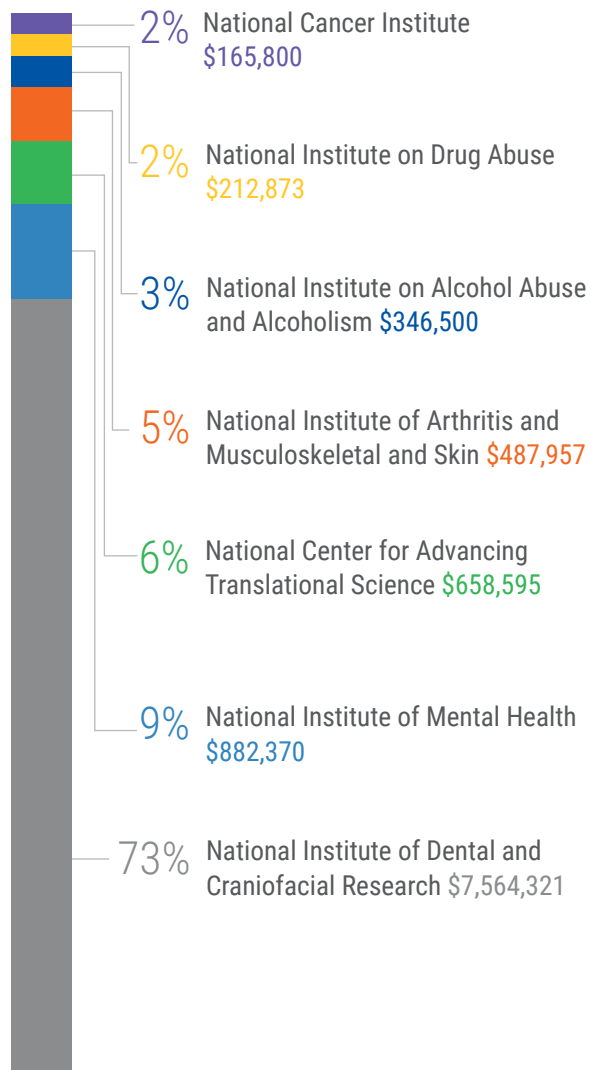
2% National Cancer Institute $165,800

2% National Institute on Drug Abuse $212,873

3% National Institute on Alcohol Abuse and Alcoholism $346,500

5% National Institute of Arthritis and Musculoskeletal and Skin $487,957

6% National Center for Advancing Translational Science $658,595

9% National Institute of Mental Health $882,370

73% National Institute of Dental and Craniofacial Research $7,564,321